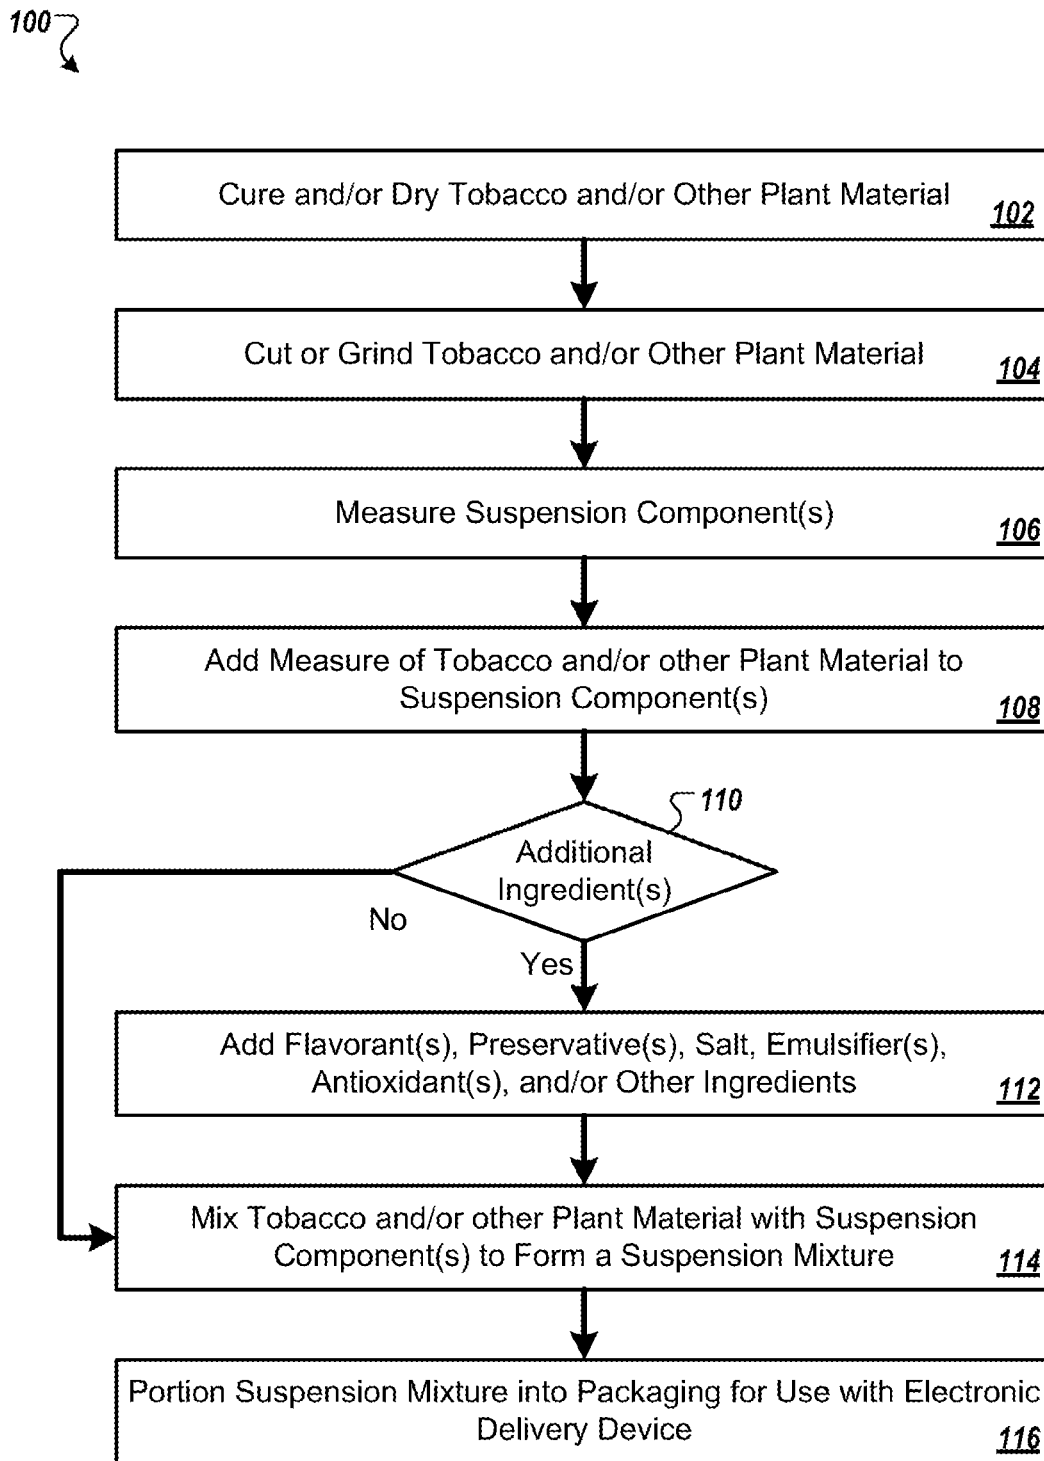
100

Cure and/or Dry Tobacco and/or Other Plant Material 102

Cut or Grind Tobacco and/or Other Plant Material 104

Measure Suspension Component(s) 106

Add Measure of Tobacco and/or other Plant Material to Suspension Component(s) 108

110

Additional Ingredient(s)

No

Yes

Add Flavorant(s), Preservative(s), Salt, Emulsifier(s), Antioxidant(s), and/or Other Ingredients 112

Mix Tobacco and/or other Plant Material with Suspension Component(s) to Form a Suspension Mixture 114

Portion Suspension Mixture into Packaging for Use with Electronic Delivery Device 116